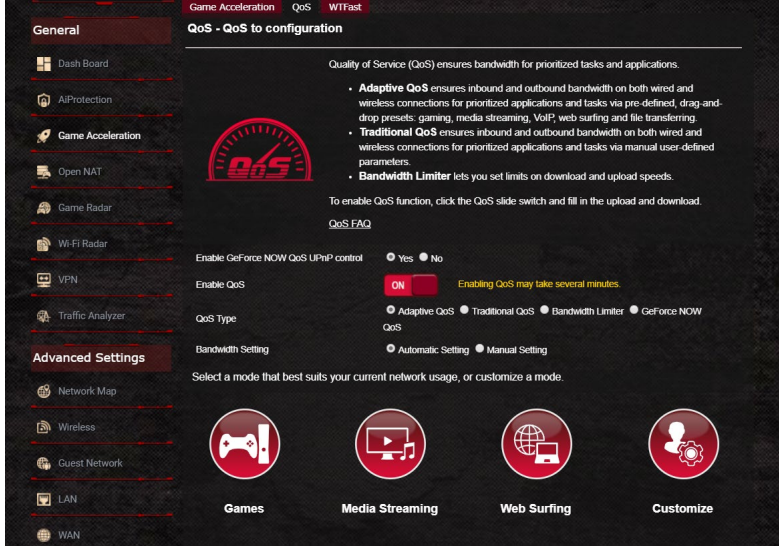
General

Dash Board

AiProtection

Game Acceleration

Open NAT

Game Radar

Wi-Fi Radar

VPN

Traffic Analyzer

Advanced Settings

Network Map

Wireless

Guest Network

LAN

WAN

Game Acceleration | QoS | WTFast

QoS - QoS to configuration

QoS

Quality of Service (QoS) ensures bandwidth for prioritized tasks and applications.

- **Adaptive QoS** ensures inbound and outbound bandwidth on both wired and wireless connections for prioritized applications and tasks via pre-defined, drag-and-drop presets: gaming, media streaming, VoIP, web surfing and file transferring.
- **Traditional QoS** ensures inbound and outbound bandwidth on both wired and wireless connections for prioritized applications and tasks via manual user-defined parameters.
- **Bandwidth Limiter** lets you set limits on download and upload speeds.

To enable QoS function, click the QoS slide switch and fill in the upload and download.

QoS FAQ

Enable GeForce NOW QoS UPnP control ● Yes ● No

Enable QoS ON Enabling QoS may take several minutes.

QoS Type ● Adaptive QoS ● Traditional QoS ● Bandwidth Limiter ● GeForce NOW QoS

Bandwidth Setting ● Automatic Setting ● Manual Setting

Select a mode that best suits your current network usage, or customize a mode.

Games

Media Streaming

Web Surfing

Customize